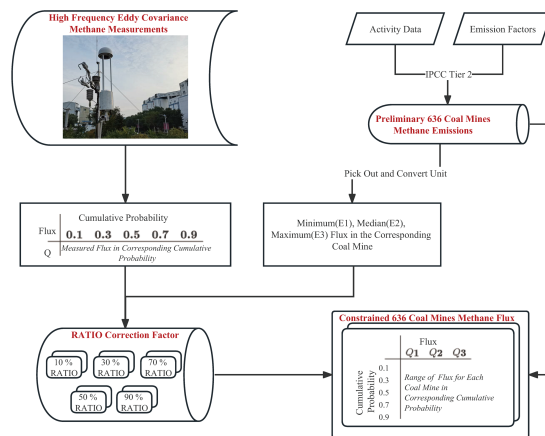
High Frequency Eddy Covariance Methane Measurements

Activity Data

Emission Factors

IPCC Tier 2

Preliminary 636 Coal Mines Methane Emissions

Pick Out and Convert Unit

| Flux | Cumulative Probability | | | | |
|---|---|---|---|---|---|
| | 0.1 | 0.3 | 0.5 | 0.7 | 0.9 |
| Q | Measured Flux in Corresponding Cumulative Probability | | | | |

Minimum(E1), Median(E2), Maximum(E3) Flux in the Corresponding Coal Mine

RATIO Correction Factor

10 % RATIO

30 % RATIO

70 % RATIO

50 % RATIO

90 % RATIO

Constrained 636 Coal Mines Methane Flux

| Cumulative Probability | Flux | | |
|---|---|---|---|
| | $Q1$ | $Q2$ | $Q3$ |
| 0.1 | Range of Flux for Each Coal Mine in Corresponding Cumulative Probability | | |
| 0.3 | | | |
| 0.5 | | | |
| 0.7 | | | |
| 0.9 | | | |